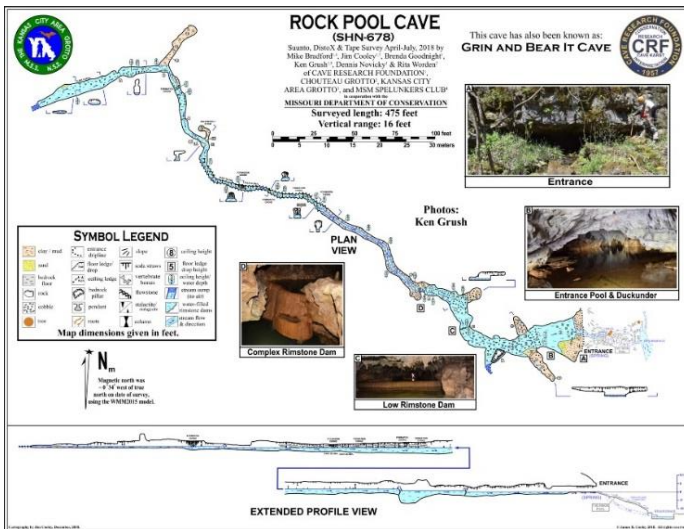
KANSAS CITY AREA GROTTO
N.S.S.

ROCK POOL CAVE
(SHN-678)

Suunto, DistoX & Tape Survey April-July, 2018 by Mike Bradford¹, Jim Cooley¹², Brenda Goodnight¹, Ken Grush¹², Dennis Novicky¹ & Rita Worden³ of CAVE RESEARCH FOUNDATION¹, CHOUTEAU GROTTO², KANSAS CITY AREA GROTTO³, and MSM SPELUNKERS CLUB⁴
in cooperation with the
MISSOURI DEPARTMENT OF CONSERVATION

Surveyed length: 475 feet
Vertical range: 16 feet

0 25 50 75 100 feet
0 5 10 15 20 25 30 meters

This cave has also been known as:
GRIN AND BEAR IT CAVE

CAVE RESEARCH FOUNDATION
CRF
1957

A
Entrance

Photos:
Ken Grush

B
Entrance Pool & Duckunder

PLAN VIEW

SYMBOL LEGEND
clay / mud
sand
bedrock floor
rock
cobble
rimstone dam
entrance dripline
floor ledge drop
ceiling ledge
bedrock pillar
pendant
slope
soda straws
vertebrate bones
flowstone
stalactite/stalagmite
survey station
ceiling height
floor ledge drop height
ceiling height/water depth
stream survey
water-filled rimstone dams
stream flow & direction
Map dimensions given in feet.

D
Complex Rimstone Dam

C
Low Rimstone Dam

Nm
Magnetic north was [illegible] west of true north on date of survey, using the WMM2015 model.

A B C D
ENTRANCE

EXTENDED PROFILE VIEW

ENTRANCE

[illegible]
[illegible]